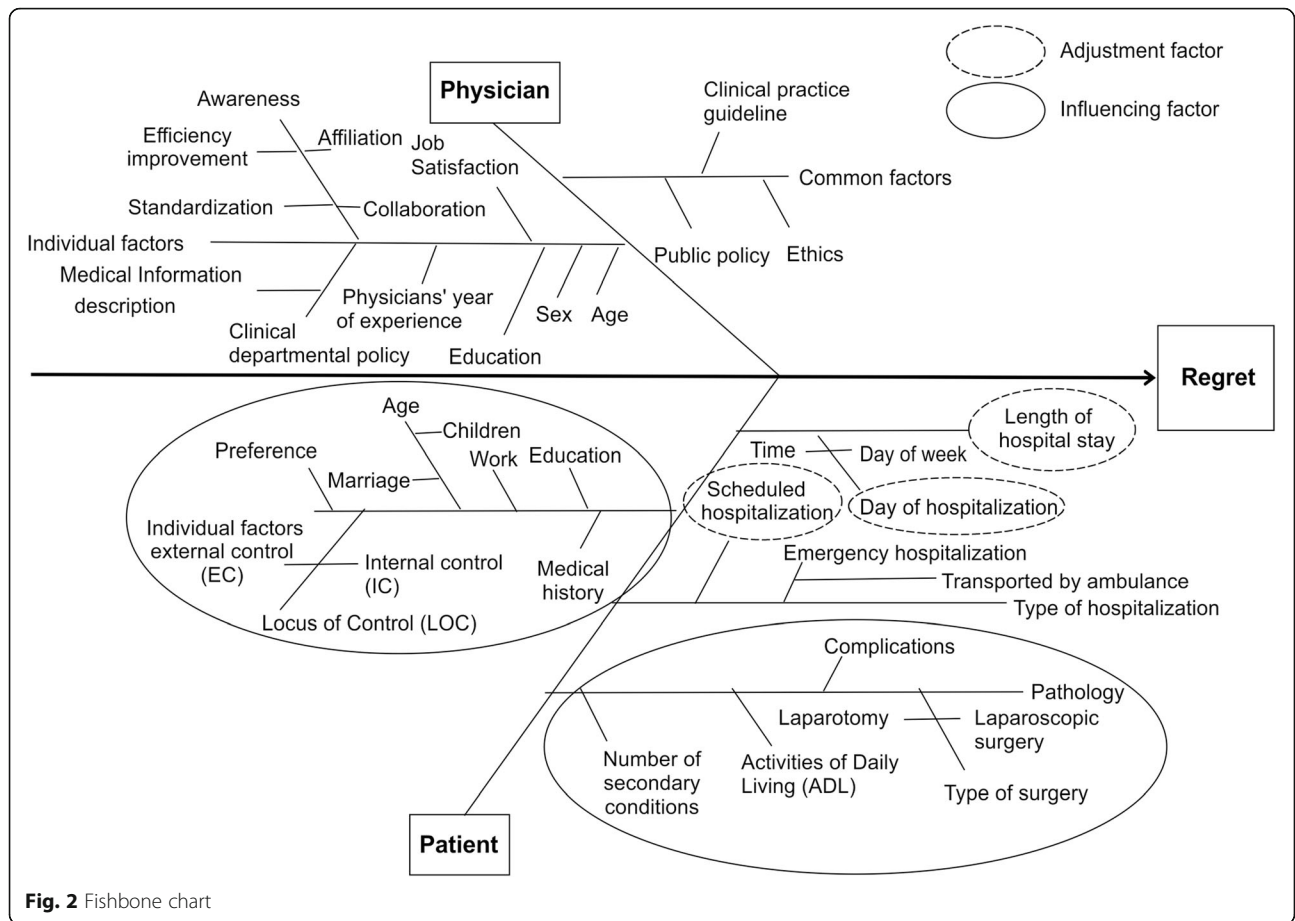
Adjustment factor

Influencing factor

Physician

Awareness

Efficiency improvement

Affiliation

Job Satisfaction

Standardization

Collaboration

Individual factors

Medical Information description

Clinical departmental policy

Physicians' year of experience

Education

Sex

Age

Clinical practice guideline

Common factors

Public policy

Ethics

Regret

Age

Children

Preference

Marriage

Work

Education

Individual factors external control (EC)

Internal control (IC)

Locus of Control (LOC)

Medical history

Time

Day of week

Length of hospital stay

Scheduled hospitalization

Day of hospitalization

Emergency hospitalization

Transported by ambulance

Type of hospitalization

Complications

Pathology

Laparotomy

Laparoscopic surgery

Number of secondary conditions

Activities of Daily Living (ADL)

Type of surgery

Patient

Fig. 2 Fishbone chart